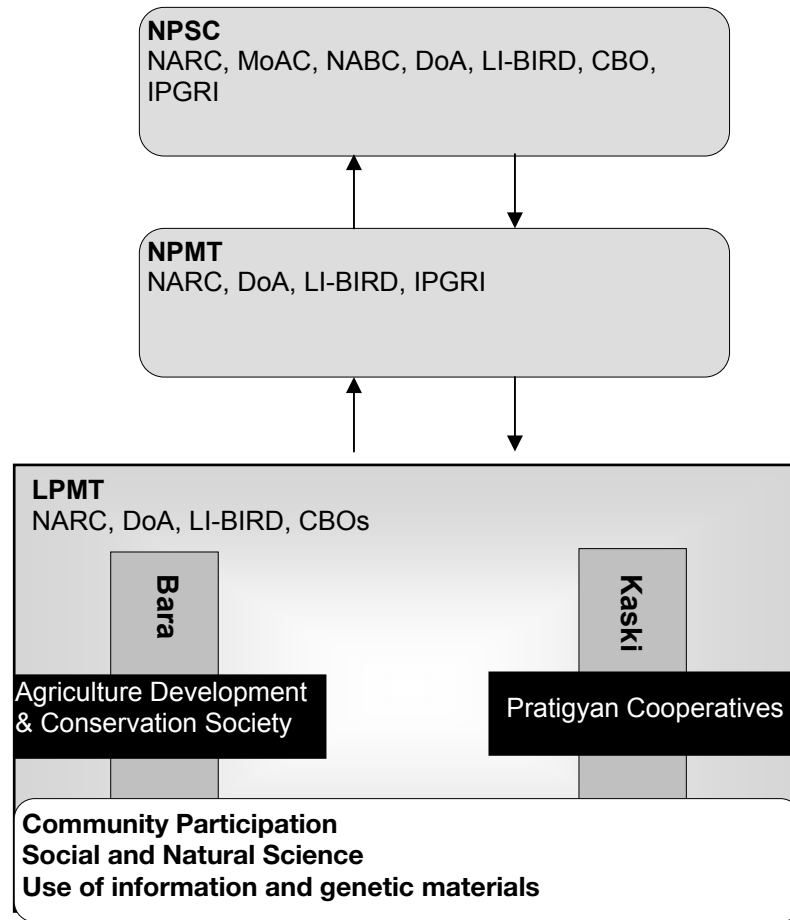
NPSC
NARC, MoAC, NABC, DoA, LI-BIRD, CBO, IPGRI

NPMT
NARC, DoA, LI-BIRD, IPGRI

LPMT
NARC, DoA, LI-BIRD, CBOs

Bara

Kaski

Agriculture Development & Conservation Society

Pratigyan Cooperatives

Community Participation
Social and Natural Science
Use of information and genetic materials